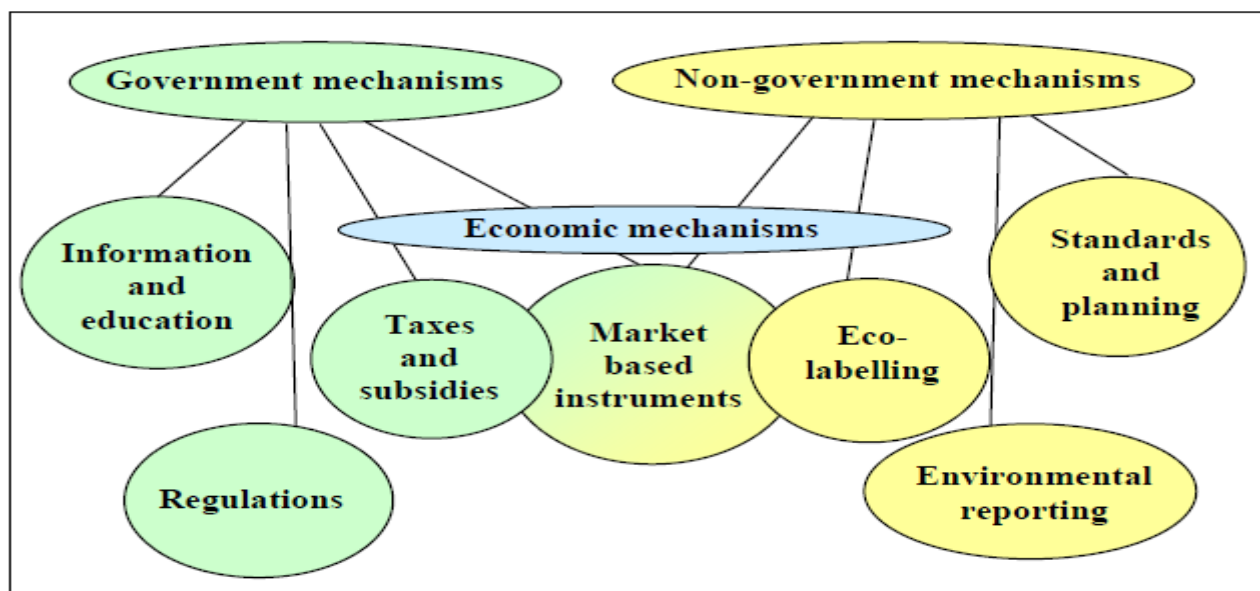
Government mechanisms

Non-government mechanisms

Economic mechanisms

Information and education

Taxes and subsidies

Market based instruments

Eco-labelling

Standards and planning

Regulations

Environmental reporting